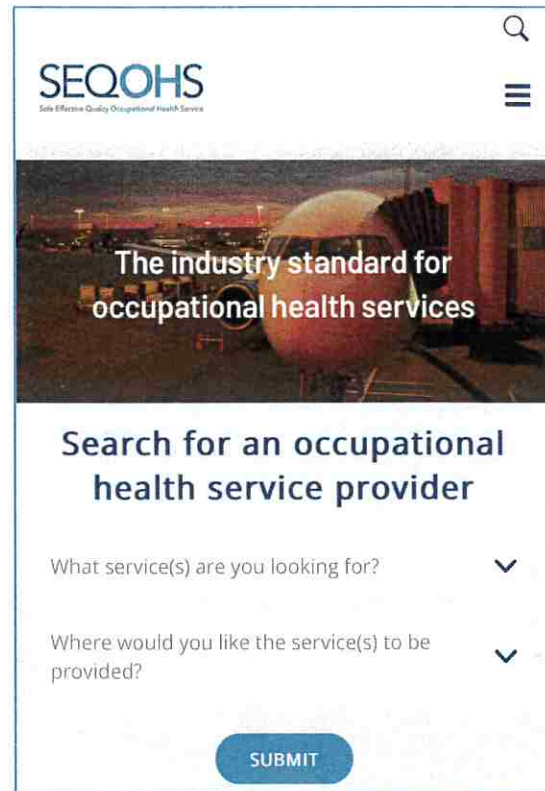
SEQOHS
Safe Effective Quality Occupational Health Service

The industry standard for occupational health services

Search for an occupational health service provider

What service(s) are you looking for?

Where would you like the service(s) to be provided?

SUBMIT